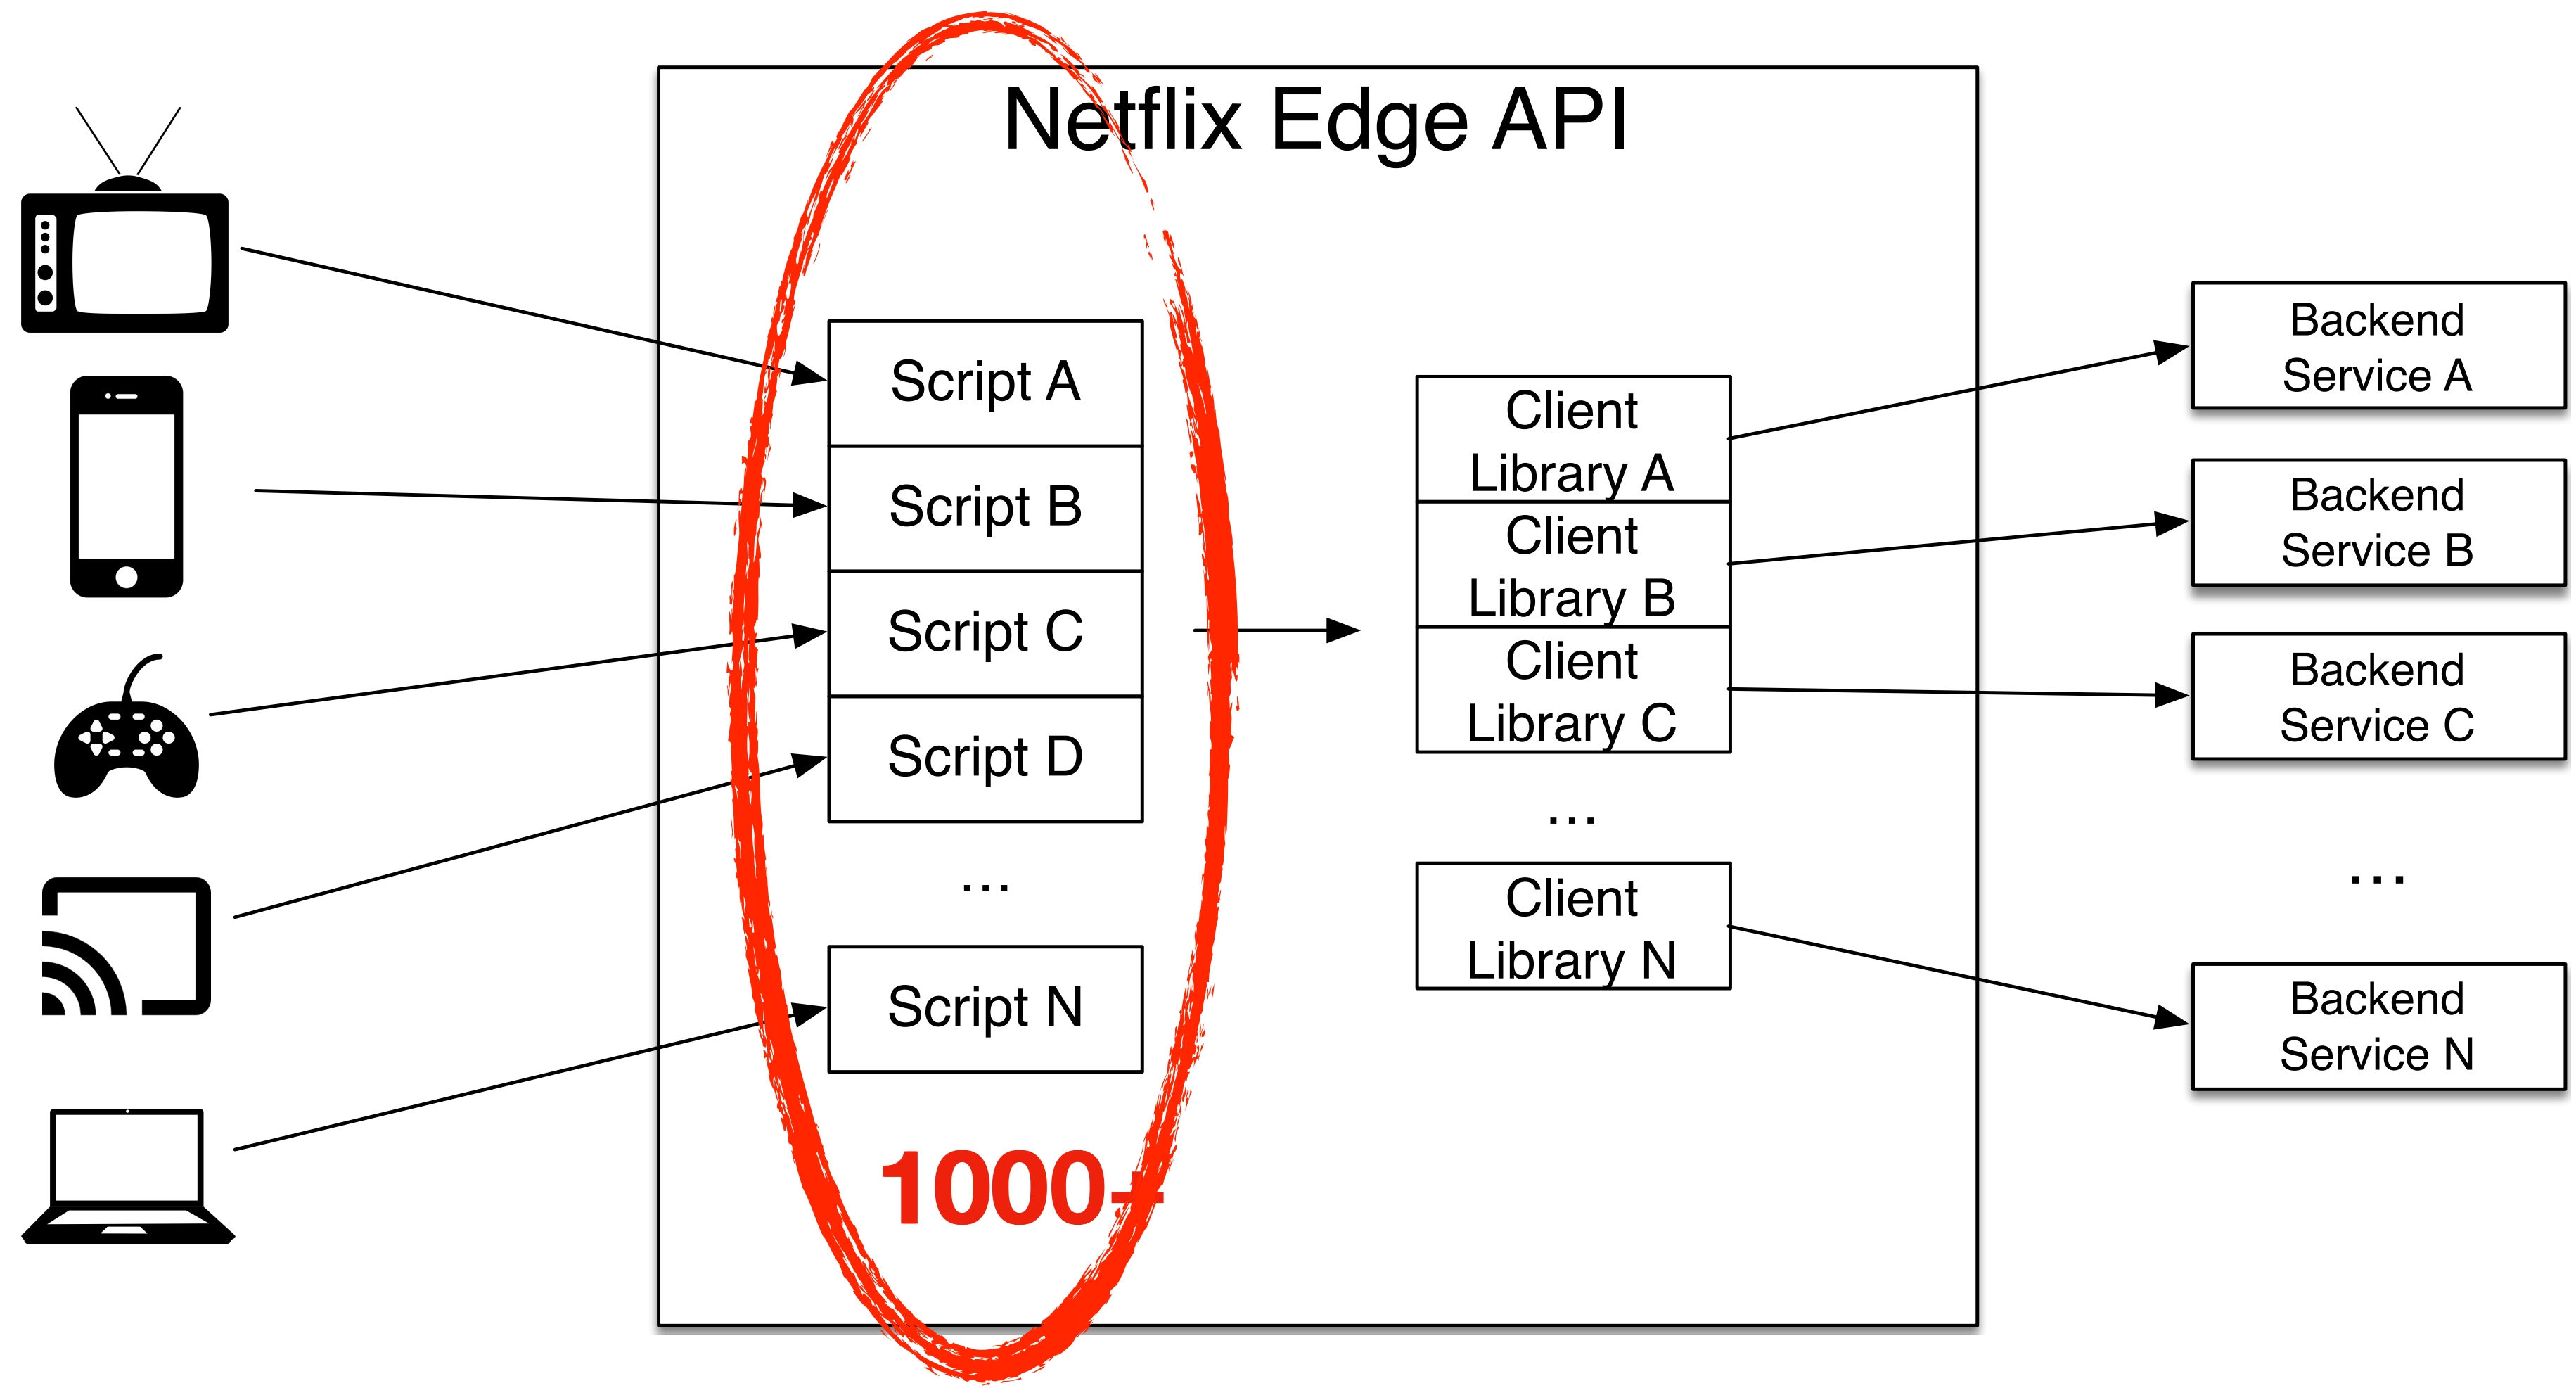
Netflix Edge API

Script A
Script B
Script C
Script D
...
Script N

1000+

Client Library A
Client Library B
Client Library C
...
Client Library N

Backend Service A
Backend Service B
Backend Service C
...
Backend Service N